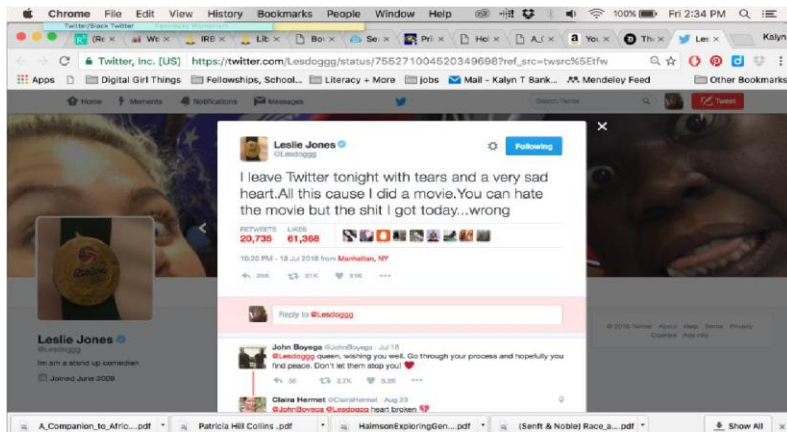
Chrome File Edit View History Bookmarks People Window Help 100% Fri 2:34 PM

Twitter/Black Twitter

(Re × We × IRB × Lib × Bo × Se × Pri × Hol × A_C × You × The × Les × Kalyn

Twitter, Inc. [US] https://twitter.com/Lesdoggg/status/755271004520349696?ref_src=twsrc%5Etfw

Apps Digital Girl Things Fellowships, School... Literacy + More jobs Mail - Kalyn T Bank... Mendeley Feed Other Bookmarks

Home Moments Notifications Messages Search Twitter Tweet

Leslie Jones
@Lesdoggg

Following

I leave Twitter tonight with tears and a very sad heart.All this cause I did a movie.You can hate the movie but the shit I got today...wrong

RETWEETS 20,735 LIKES 61,368

10:20 PM - 18 Jul 2016 from Manhattan, NY

Reply to @Lesdoggg

John Boyega @JohnBoyega · Jul 18
@Lesdoggg queen, wishing you well. Go through your process and hopefully you find peace. Don't let them stop you!

Claira Hermet @ClairaHermet · Aug 23
@JohnBoyega @Lesdoggg heart broken

Leslie Jones
@Lesdoggg
Im am a stand up comedian
Joined June 2009

© 2016 Twitter About Help Terms Privacy Cookies Ads info

A_Companion_to_Afric....pdf Patricia Hill Collins .pdf HaimsonExploringGen....pdf (Senft & Noble) Race_a....pdf Show All